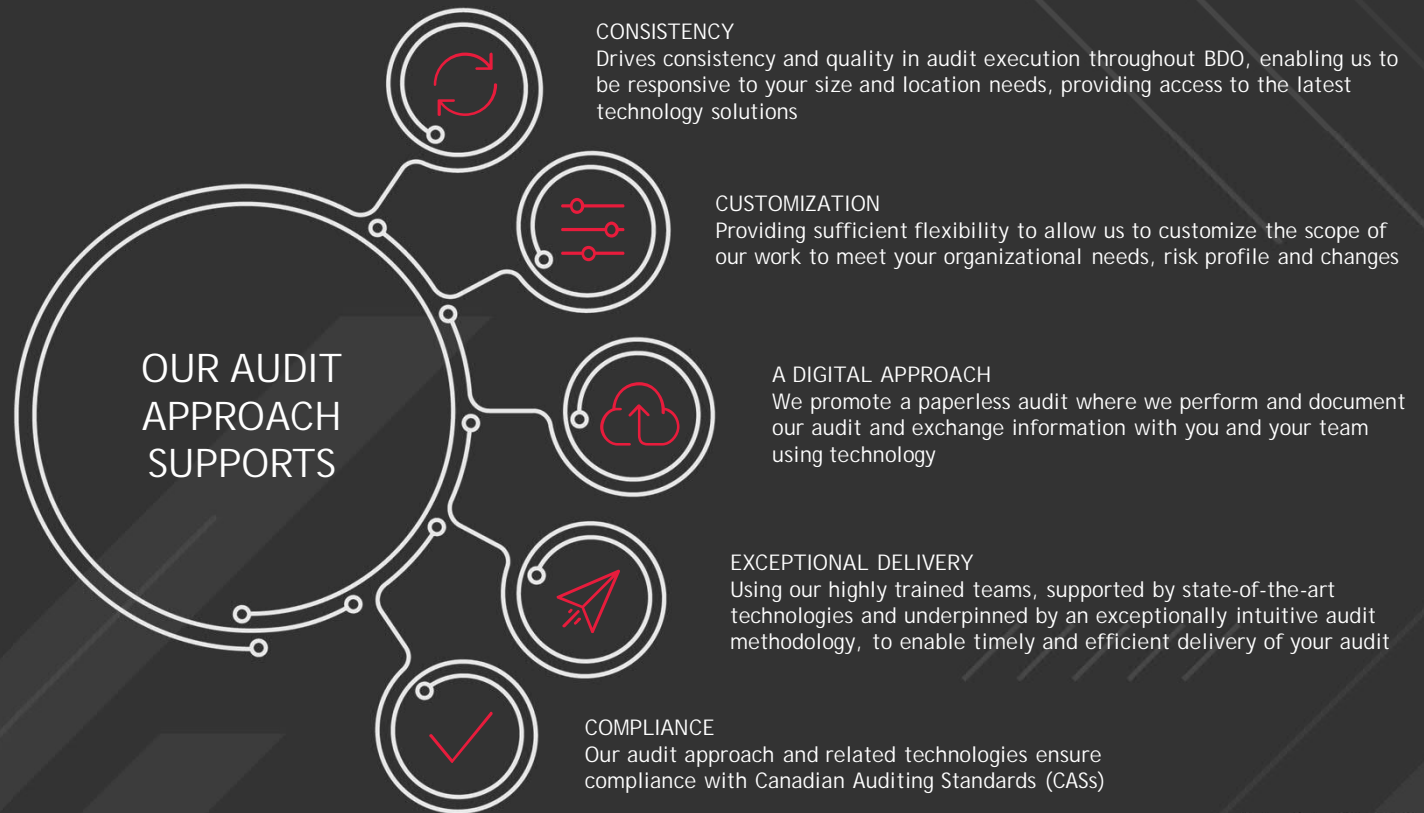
OUR AUDIT APPROACH SUPPORTS

CONSISTENCY
Drives consistency and quality in audit execution throughout BDO, enabling us to be responsive to your size and location needs, providing access to the latest technology solutions

CUSTOMIZATION
Providing sufficient flexibility to allow us to customize the scope of our work to meet your organizational needs, risk profile and changes

A DIGITAL APPROACH
We promote a paperless audit where we perform and document our audit and exchange information with you and your team using technology

EXCEPTIONAL DELIVERY
Using our highly trained teams, supported by state-of-the-art technologies and underpinned by an exceptionally intuitive audit methodology, to enable timely and efficient delivery of your audit

COMPLIANCE
Our audit approach and related technologies ensure compliance with Canadian Auditing Standards (CASs)